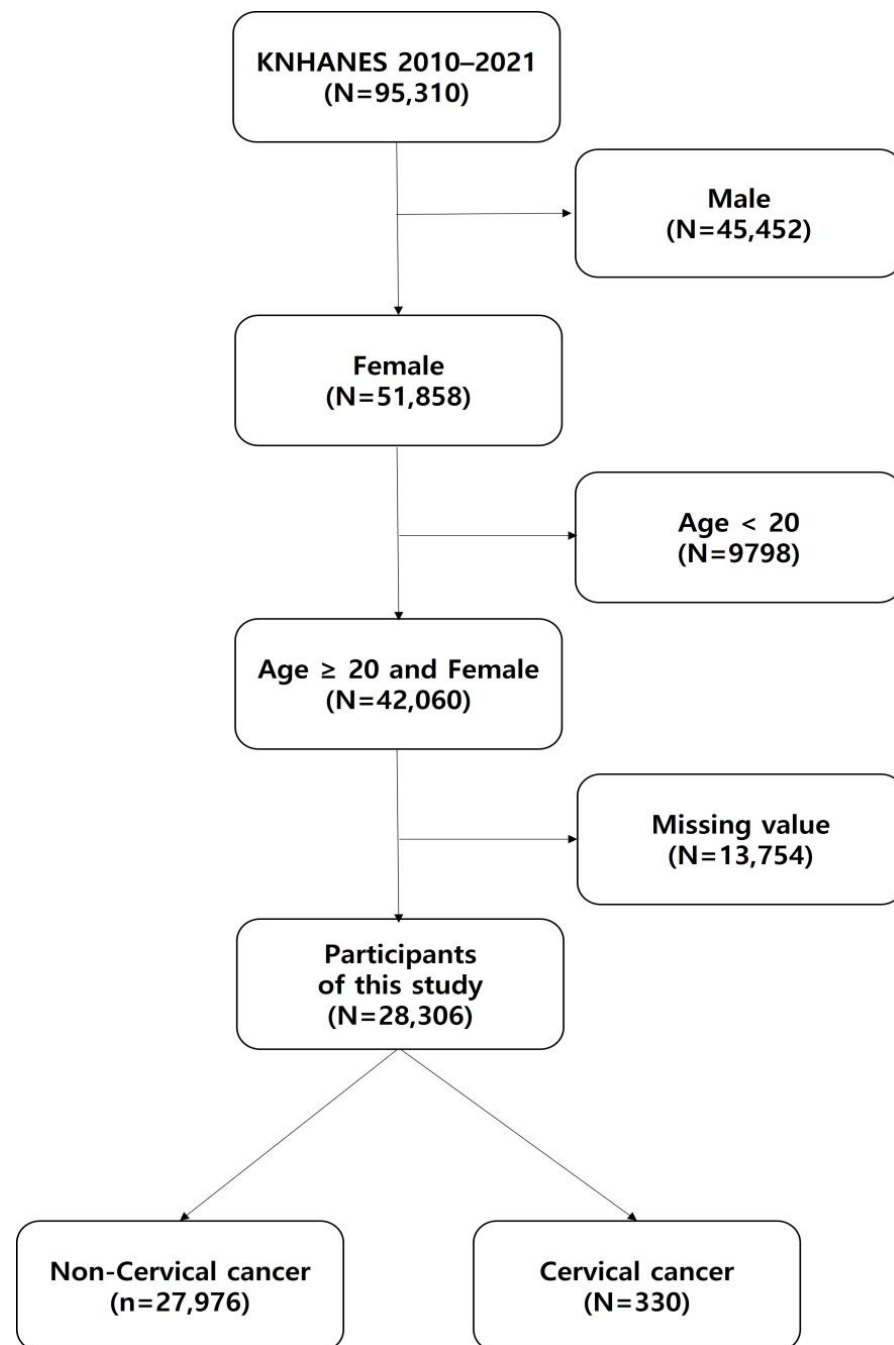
KNHANES 2010–2021
(N=95,310)

Male
(N=45,452)

Female
(N=51,858)

Age < 20
(N=9798)

Age ≥ 20 and Female
(N=42,060)

Missing value
(N=13,754)

Participants
of this study
(N=28,306)

Non-Cervical cancer
(n=27,976)

Cervical cancer
(N=330)